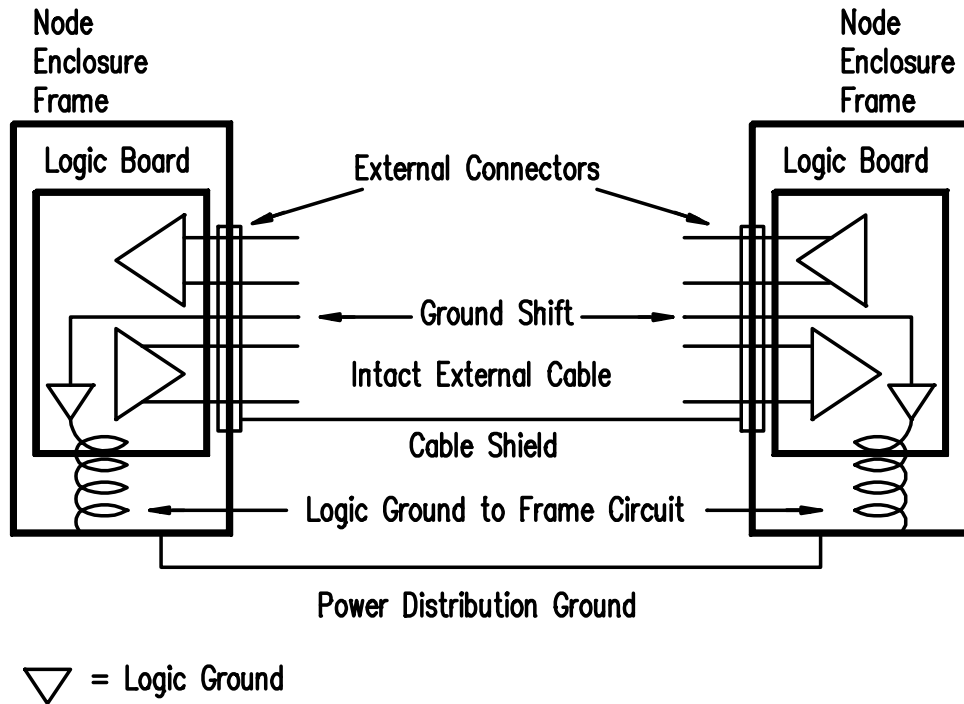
Node Enclosure Frame

Node Enclosure Frame

Logic Board

External Connectors

Logic Board

Ground Shift

Intact External Cable

Cable Shield

Logic Ground to Frame Circuit

Power Distribution Ground

▽ = Logic Ground